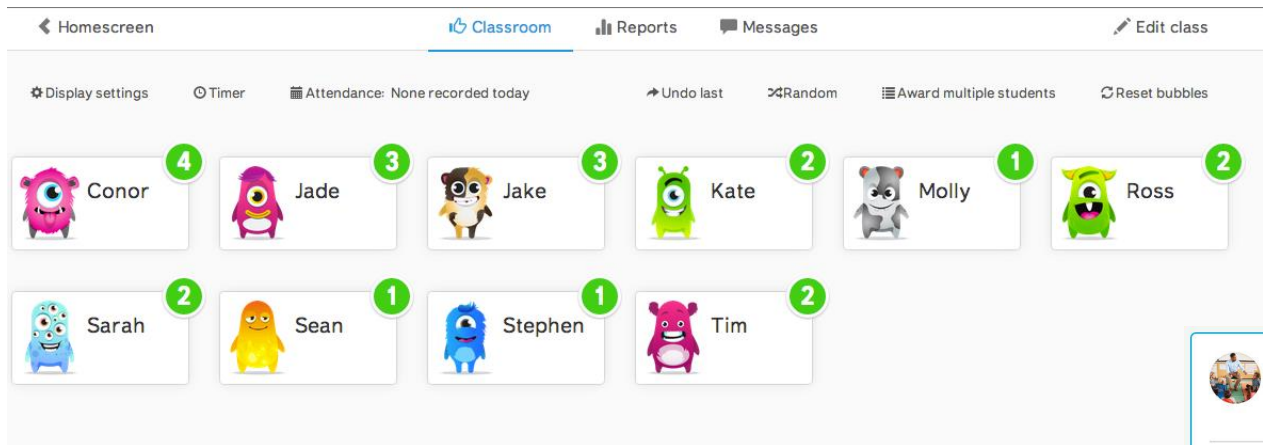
Homescreen | Classroom | Reports | Messages | Edit class

Display settings | Timer | Attendance: None recorded today | Undo last | Random | Award multiple students | Reset bubbles

Conor 4
Jade 3
Jake 3
Kate 2
Molly 1
Ross 2
Sarah 2
Sean 1
Stephen 1
Tim 2